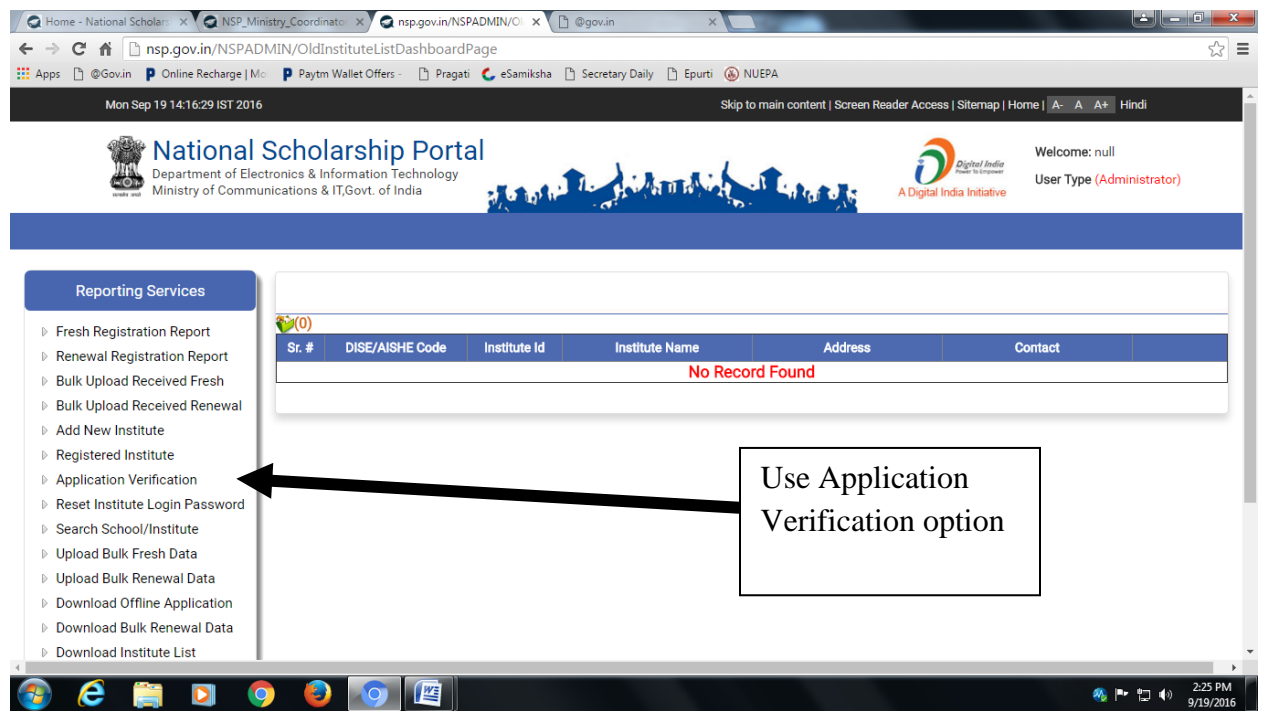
Home - National Scholar
NSP_Ministry_Coordinato
nsp.gov.in/NSPADMIN/Ol
@gov.in

nsp.gov.in/NSPADMIN/OldInstituteListDashboardPage

Apps @Gov.in Online Recharge | Mo Paytm Wallet Offers - Pragati eSamiksha Secretary Daily Epurti NUEPA

Mon Sep 19 14:16:29 IST 2016

Skip to main content | Screen Reader Access | Sitemap | Home | A- A A+ Hindi

National Scholarship Portal
Department of Electronics & Information Technology
Ministry of Communications & IT,Govt. of India

Digital India
Power To Empower
A Digital India Initiative

Welcome: null
User Type (Administrator)

Reporting Services

Fresh Registration Report
Renewal Registration Report
Bulk Upload Received Fresh
Bulk Upload Received Renewal
Add New Institute
Registered Institute
Application Verification
Reset Institute Login Password
Search School/Institute
Upload Bulk Fresh Data
Upload Bulk Renewal Data
Download Offline Application
Download Bulk Renewal Data
Download Institute List

(0)

| Sr. # | DISE/AISHE Code | Institute Id | Institute Name | Address | Contact |
|---|---|---|---|---|---|
| No Record Found | | | | | |

Use Application Verification option

2:25 PM
9/19/2016